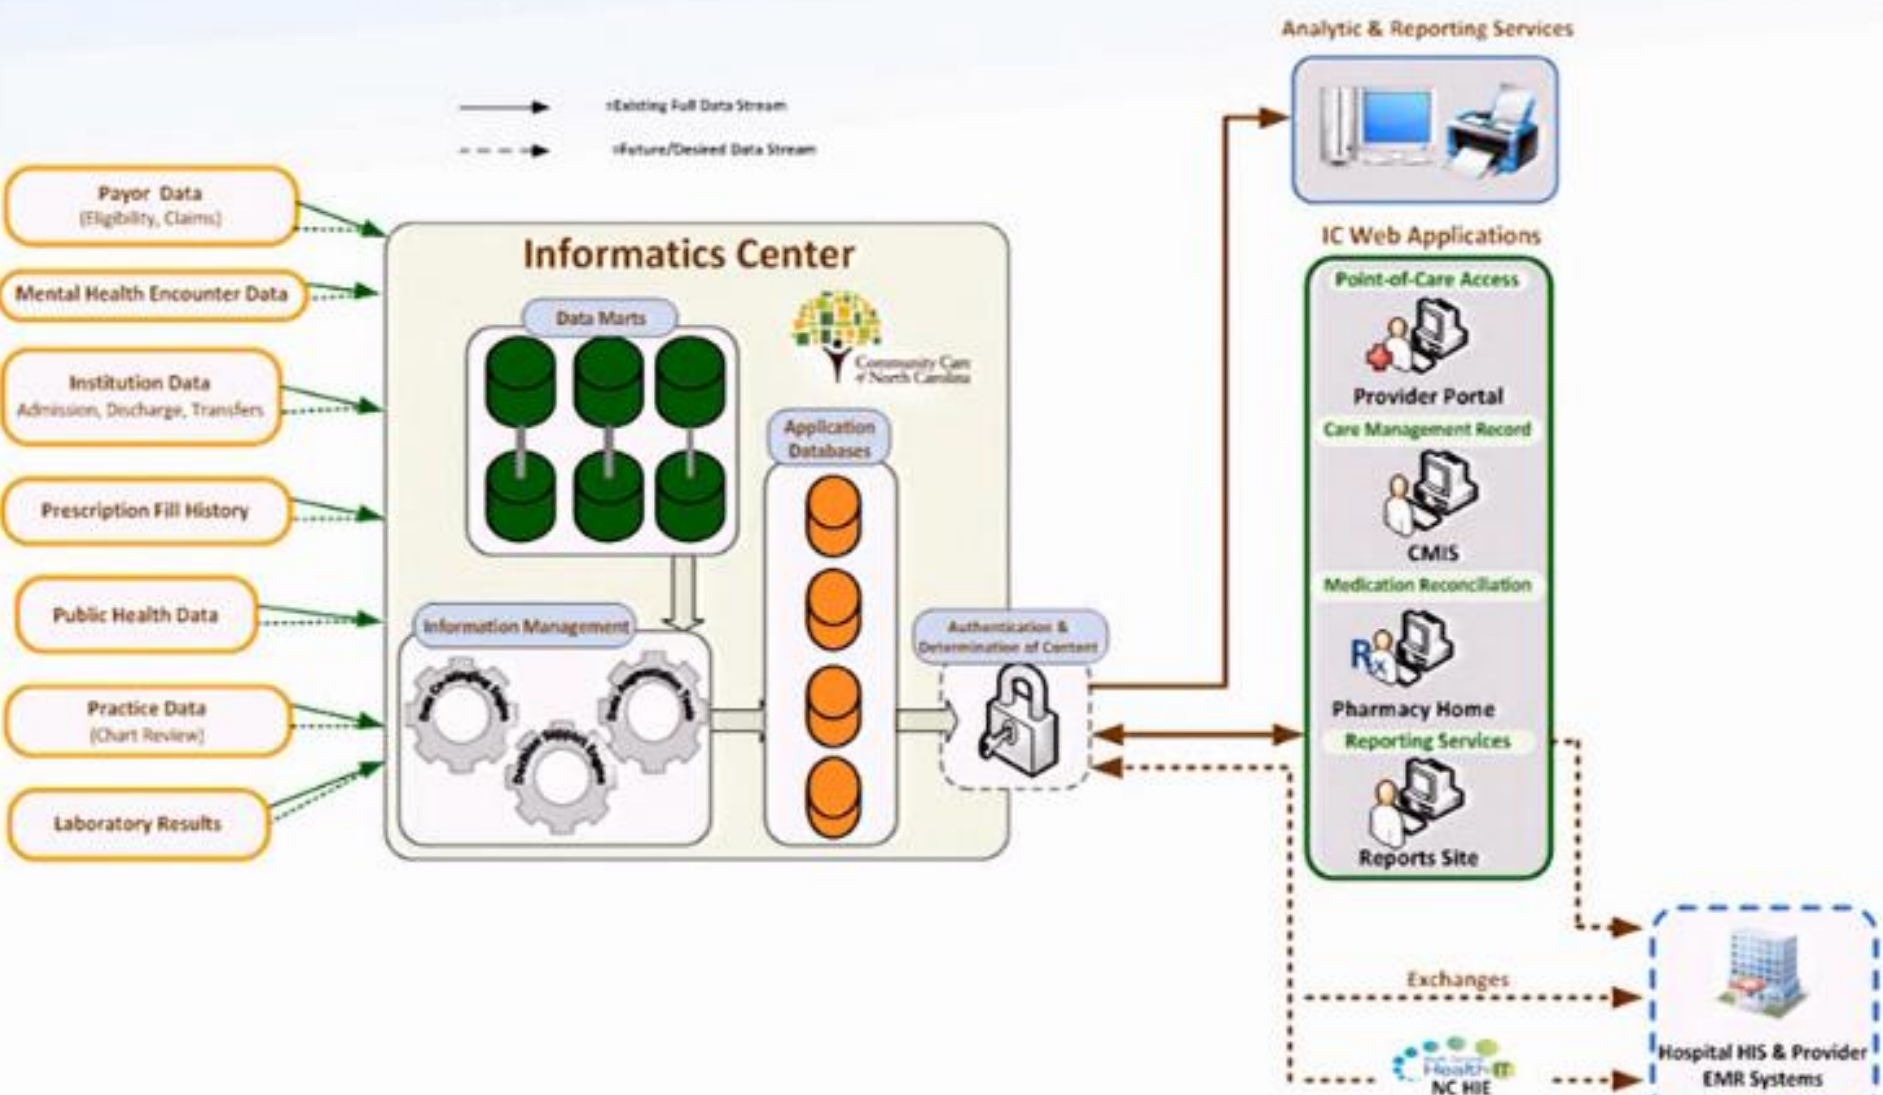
=Existing Full Data Stream

=Future/Desired Data Stream

Analytic & Reporting Services

Payor Data
(Eligibility, Claims)

Mental Health Encounter Data

Institution Data
Admission, Discharge, Transfers

Prescription Fill History

Public Health Data

Practice Data
(Chart Review)

Laboratory Results

Informatics Center

Data Marts

Community Care of North Carolina

Application Databases

Information Management

Data Cleansing Tools

Data Standardization Tools

Decision Support Systems

Authentication & Determination of Content

IC Web Applications

Point-of-Care Access

Provider Portal

Care Management Record

CMIS

Medication Reconciliation

Pharmacy Home

Reporting Services

Reports Site

Exchanges

Health IT
NC HIE

Hospital HIS & Provider EMR Systems